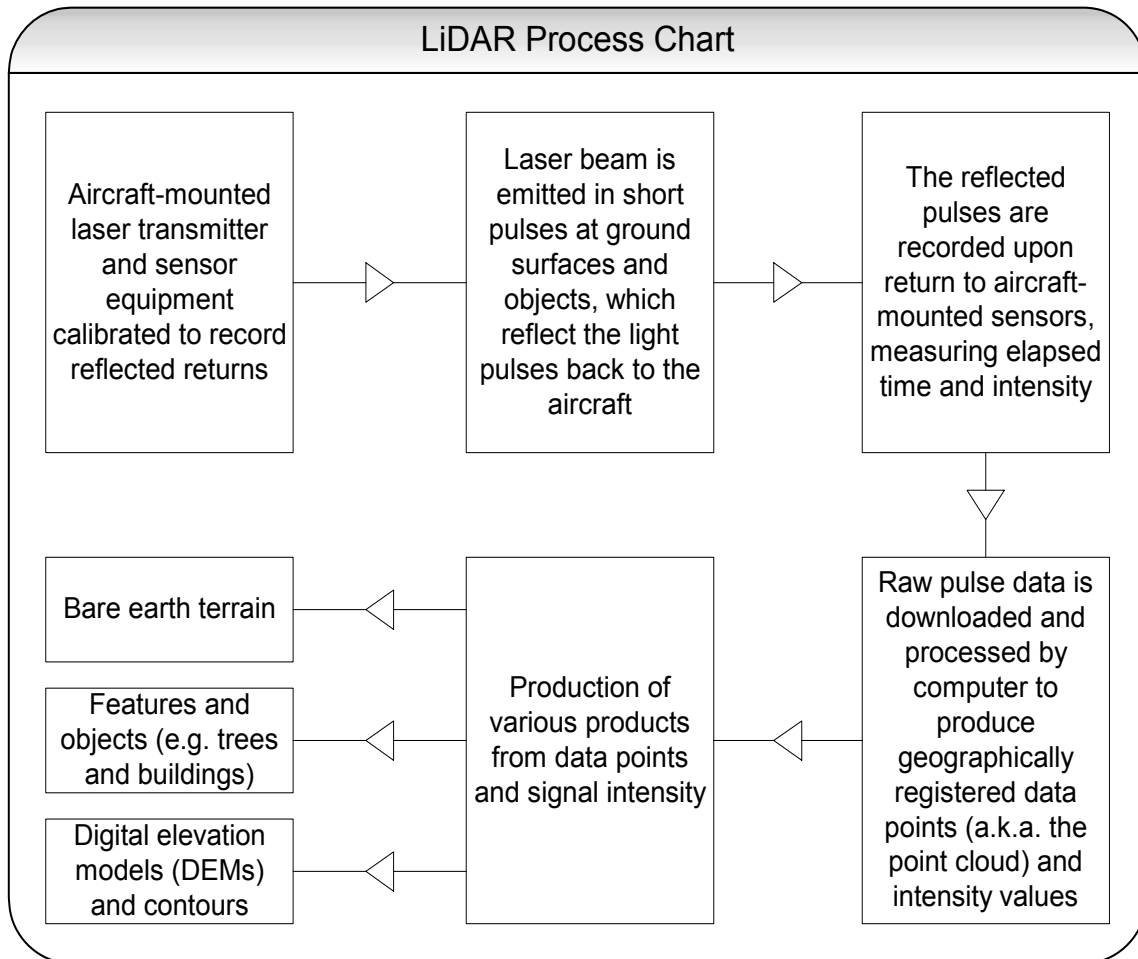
LiDAR Process Chart

Aircraft-mounted laser transmitter and sensor equipment calibrated to record reflected returns

Laser beam is emitted in short pulses at ground surfaces and objects, which reflect the light pulses back to the aircraft

The reflected pulses are recorded upon return to aircraft-mounted sensors, measuring elapsed time and intensity

Raw pulse data is downloaded and processed by computer to produce geographically registered data points (a.k.a. the point cloud) and intensity values

Production of various products from data points and signal intensity

Bare earth terrain

Features and objects (e.g. trees and buildings)

Digital elevation models (DEMs) and contours